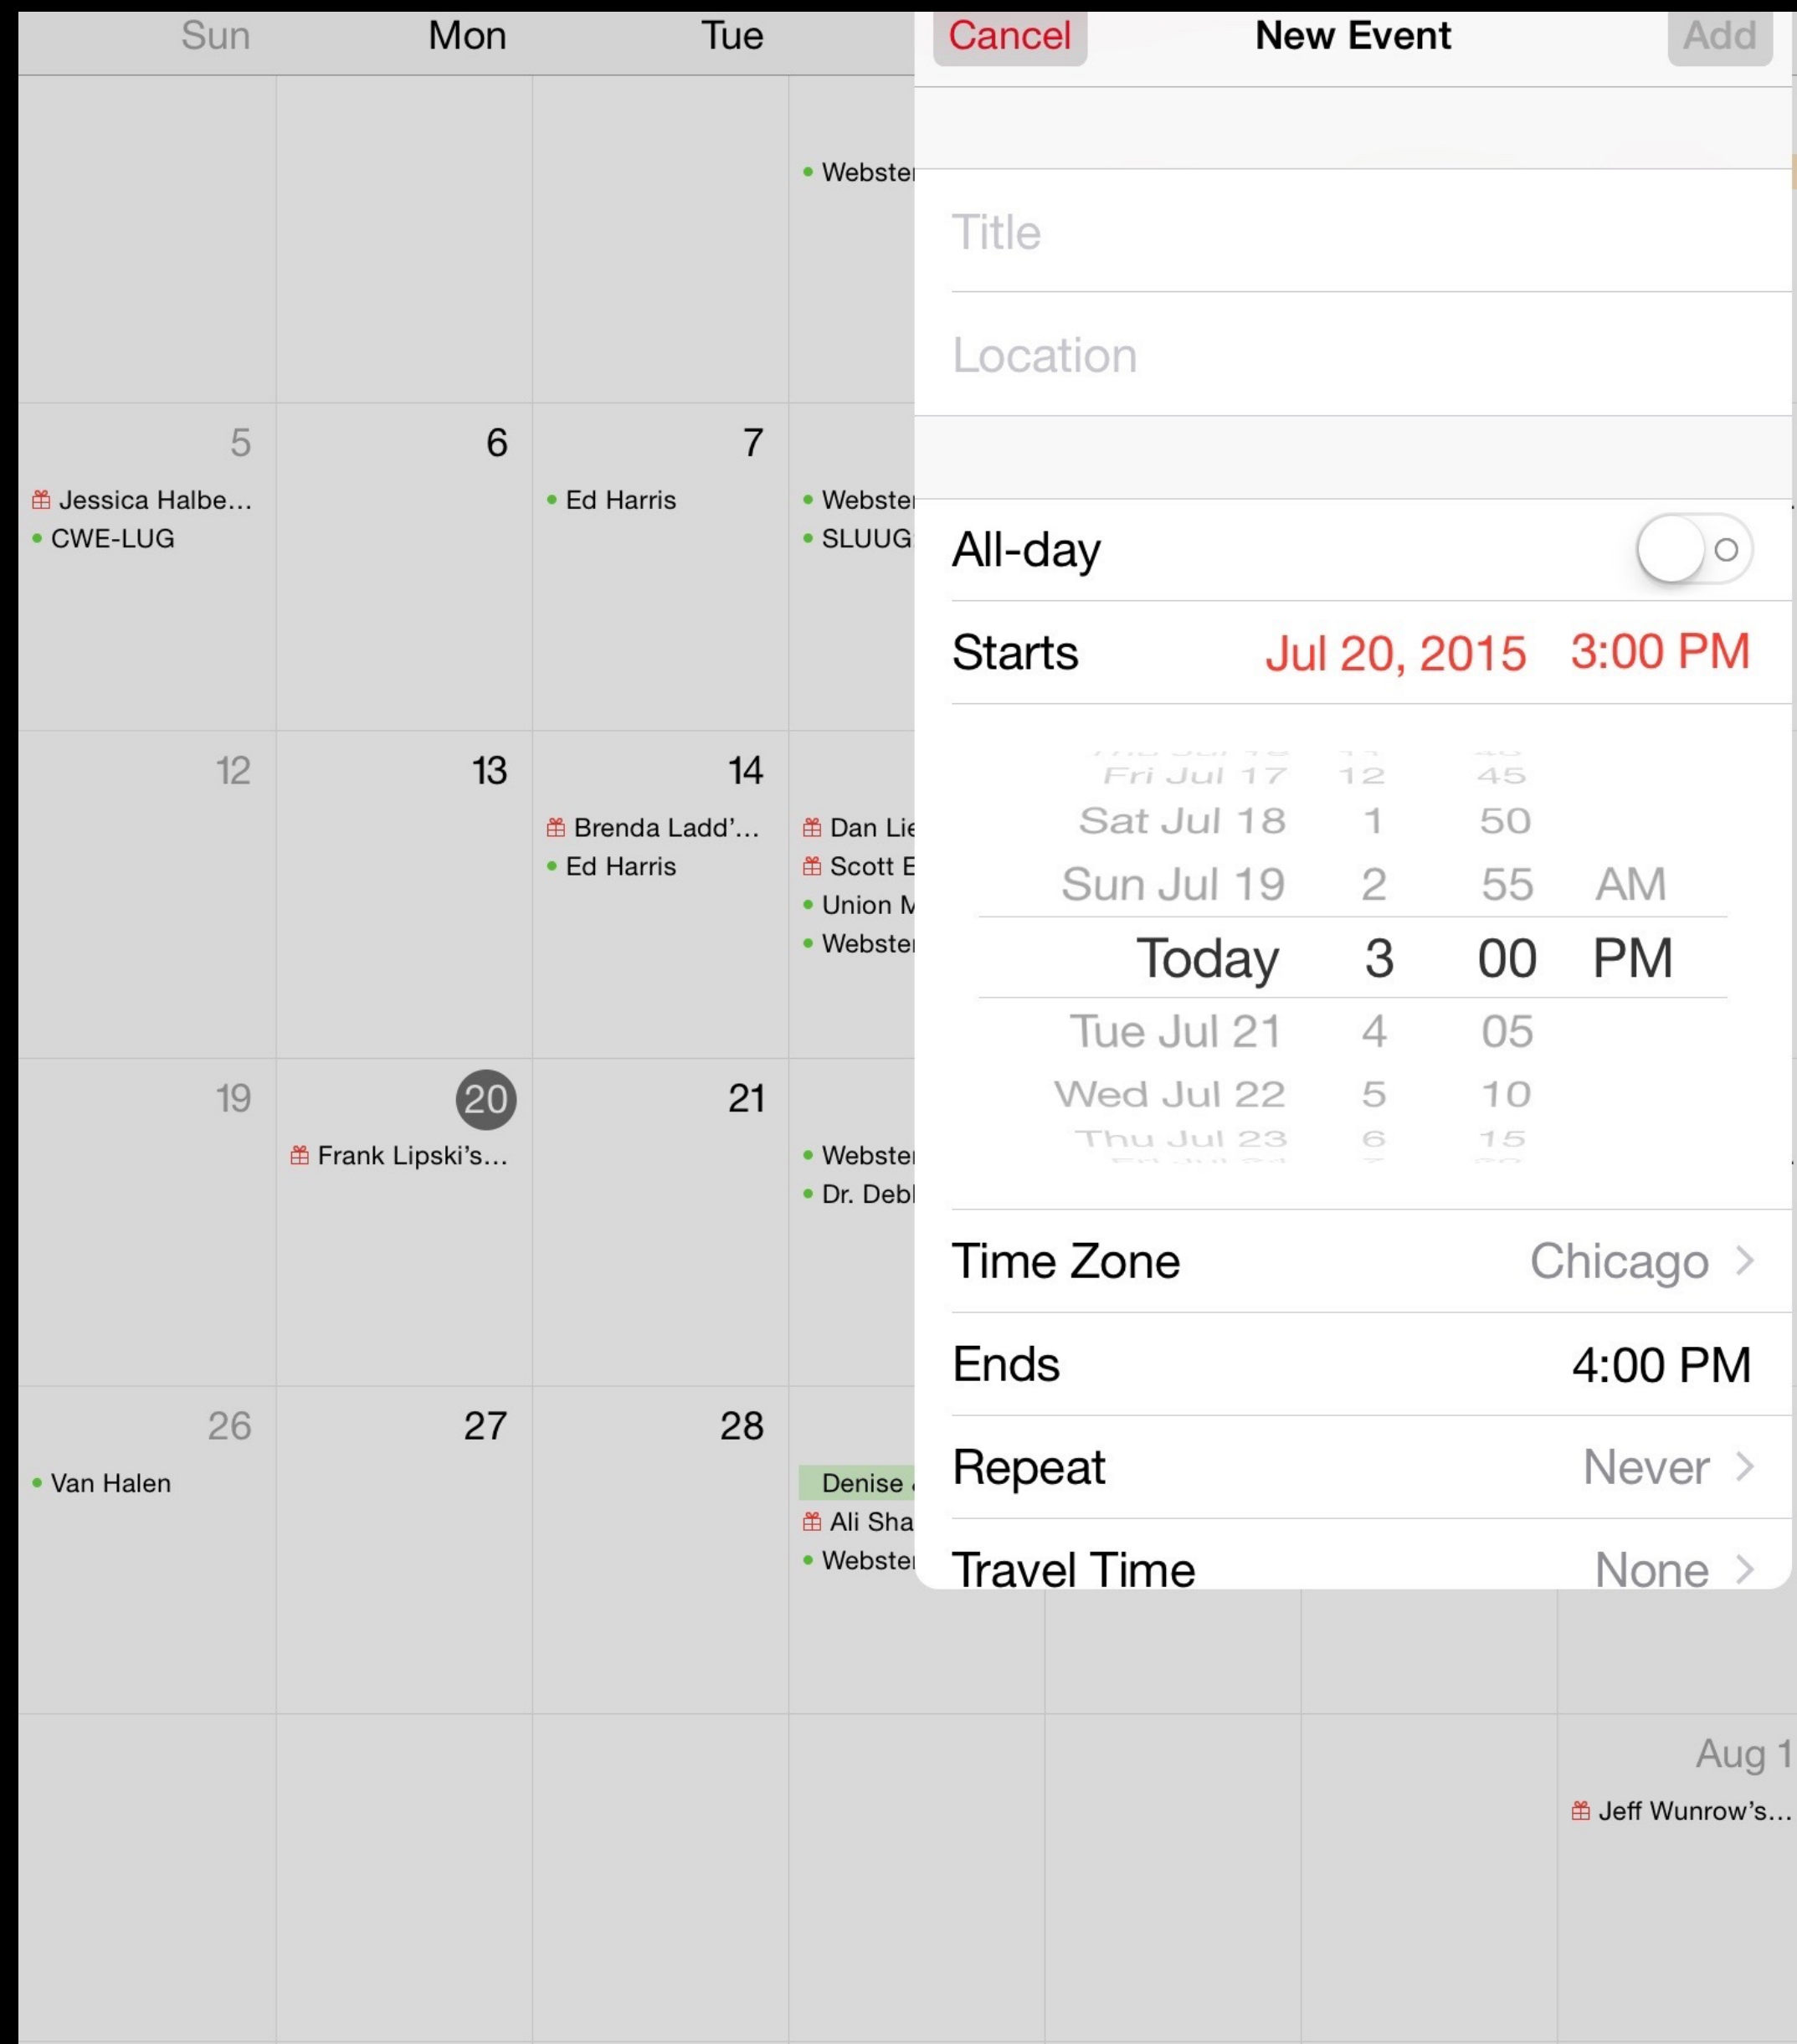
Sun Mon Tue

Cancel New Event Add

Webster

Title

Location

5 6 7

Jessica Halbe…
CWE-LUG

Ed Harris

Webster
SLUUG

All-day

Starts Jul 20, 2015 3:00 PM

12 13 14

Brenda Ladd'…
Ed Harris

Dan Lie
Scott E
Union M
Webster

Fri Jul 17 12 45
Sat Jul 18 1 50
Sun Jul 19 2 55 AM
Today 3 00 PM
Tue Jul 21 4 05
Wed Jul 22 5 10
Thu Jul 23 6 15

19 20 21

Frank Lipski's…

Webster
Dr. Debl

Time Zone Chicago

Ends 4:00 PM

26 27 28

Van Halen

Denise
Ali Sha
Webster

Repeat Never

Travel Time None

Aug 1

Jeff Wunrow's…